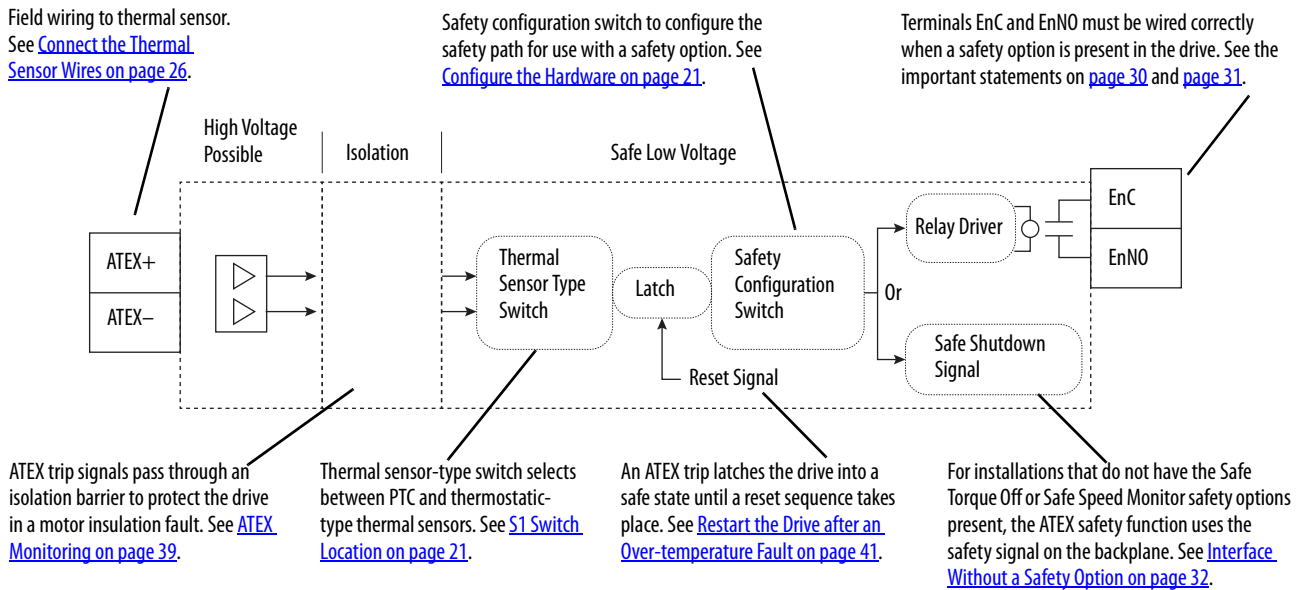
Field wiring to thermal sensor. See Connect the Thermal Sensor Wires on page 26.

Safety configuration switch to configure the safety path for use with a safety option. See Configure the Hardware on page 21.

Terminals EnC and EnNO must be wired correctly when a safety option is present in the drive. See the important statements on page 30 and page 31.

High Voltage Possible

Isolation

Safe Low Voltage

ATEX+

ATEX–

Thermal Sensor Type Switch

Latch

Safety Configuration Switch

Or

Relay Driver

EnC

EnNO

Safe Shutdown Signal

Reset Signal

ATEX trip signals pass through an isolation barrier to protect the drive in a motor insulation fault. See ATEX Monitoring on page 39.

Thermal sensor-type switch selects between PTC and thermostatic-type thermal sensors. See S1 Switch Location on page 21.

An ATEX trip latches the drive into a safe state until a reset sequence takes place. See Restart the Drive after an Over-temperature Fault on page 41.

For installations that do not have the Safe Torque Off or Safe Speed Monitor safety options present, the ATEX safety function uses the safety signal on the backplane. See Interface Without a Safety Option on page 32.